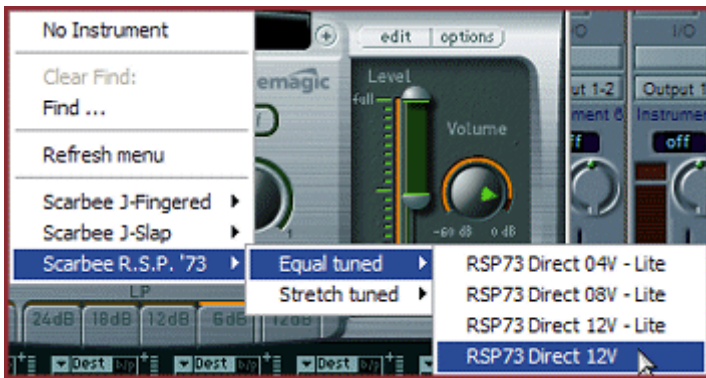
No Instrument

Clear Find:
Find ...

Refresh menu

Scarbee J-Fingered
Scarbee J-Slap
Scarbee R.S.P. '73

Equal tuned
Stretch tuned

RSP73 Direct 04V - Lite
RSP73 Direct 08V - Lite
RSP73 Direct 12V - Lite
RSP73 Direct 12V

edit
options
emagic
Level
full
Volume
-60 dB
0 dB
ut 1-2
Output 1
I/O
off
LP
24dB
18dB
12dB
6dB
12dB
Dest
Dest
Dest